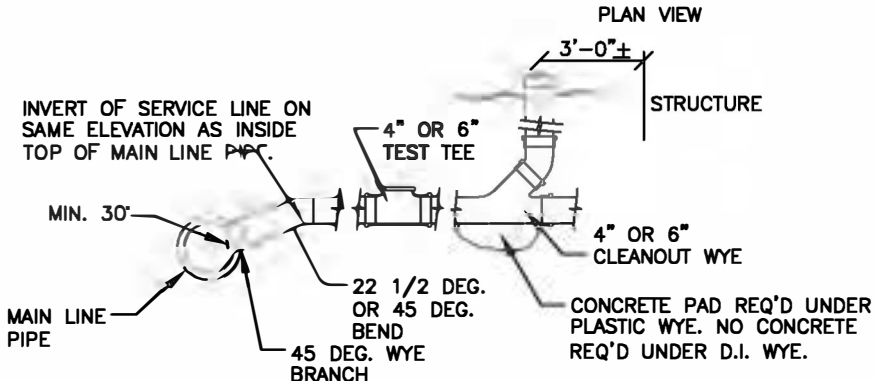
PLAN VIEW

3'-0"±

STRUCTURE

INVERT OF SERVICE LINE ON SAME ELEVATION AS INSIDE TOP OF MAIN LINE PIPE.

4" OR 6" TEST TEE

MIN. 30°

4" OR 6" CLEANOUT WYE

MAIN LINE PIPE

22 1/2 DEG. OR 45 DEG. BEND

CONCRETE PAD REQ'D UNDER PLASTIC WYE. NO CONCRETE REQ'D UNDER D.I. WYE.

45 DEG. WYE BRANCH